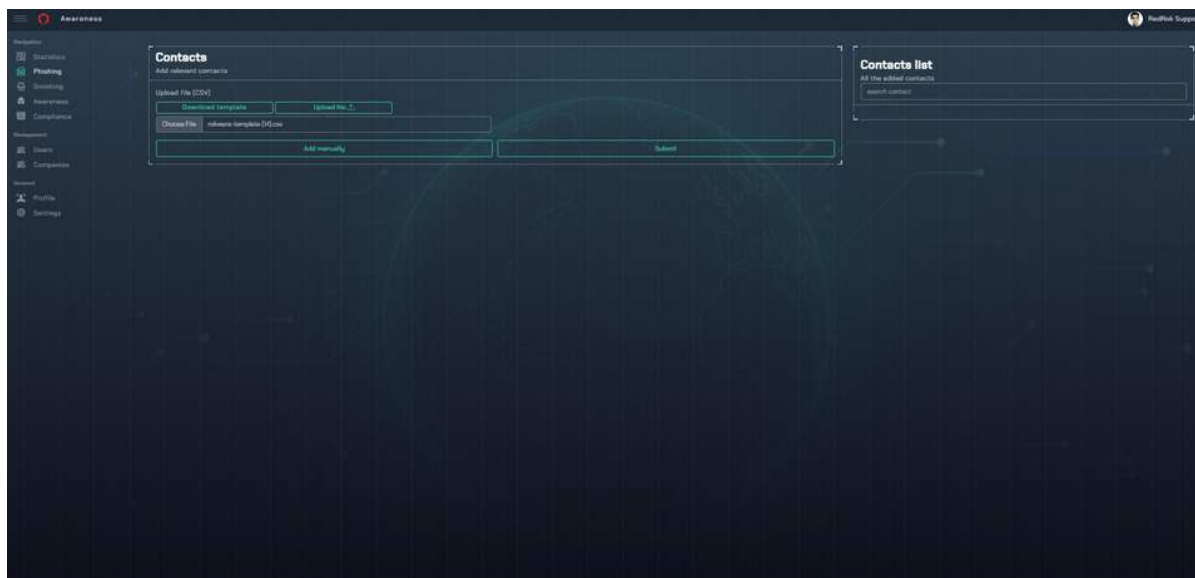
Awareness

RedRisk Supp

Navigation
Statistics
Phishing
Smishing
Awareness
Compliance

Management
Users
Companies

General
Profile
Settings

Contacts
Add relevant contacts

Upload File (CSV)

Download template

Upload file

Choose File rakeans-template (4).csv

Add manually

Submit

Contacts list
All the added contacts

search contact